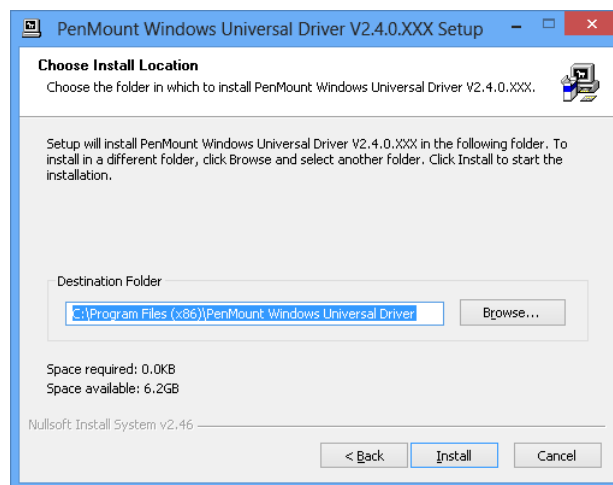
PenMount Windows Universal Driver V2.4.0.XXX Setup

Choose Install Location
Choose the folder in which to install PenMount Windows Universal Driver V2.4.0.XXX.

Setup will install PenMount Windows Universal Driver V2.4.0.XXX in the following folder. To install in a different folder, click Browse and select another folder. Click Install to start the installation.

Destination Folder

C:\Program Files (x86)\PenMount Windows Universal Driver

Browse...

Space required: 0.0KB
Space available: 6.2GB

Nullsoft Install System v2.46

< Back
Install
Cancel